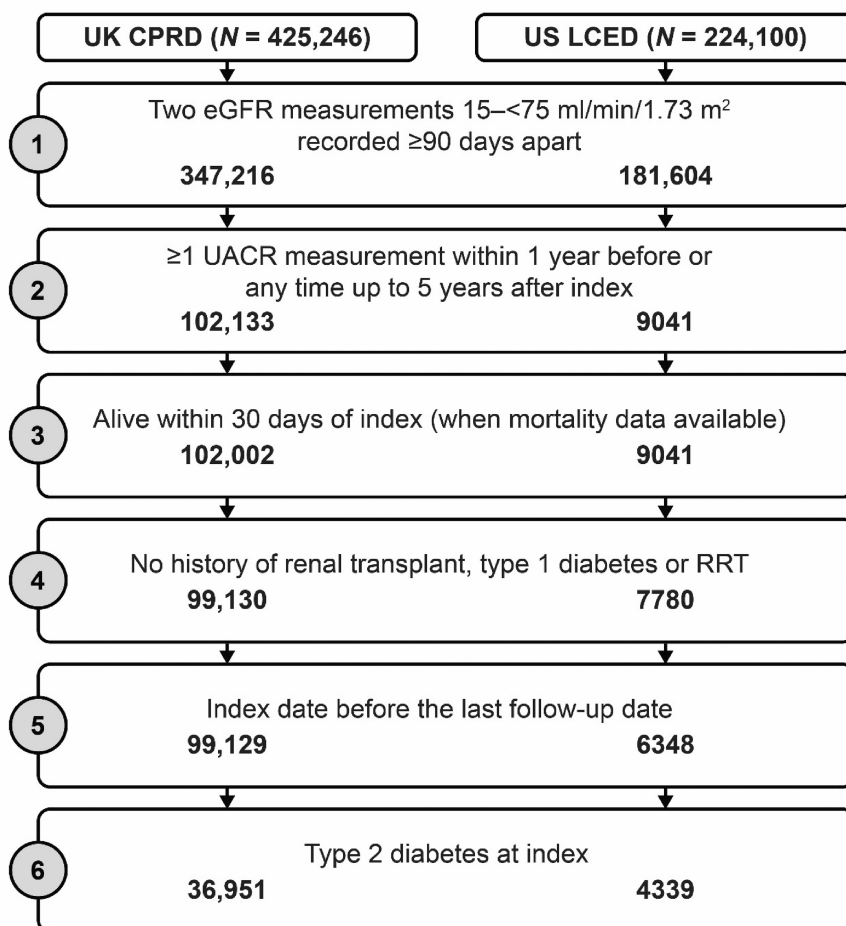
UK CPRD ($N$ = 425,246)

US LCED ($N$ = 224,100)

1

Two eGFR measurements 15–<75 ml/min/1.73 m$^2$ recorded ≥90 days apart

347,216

181,604

2

≥1 UACR measurement within 1 year before or any time up to 5 years after index

102,133

9041

3

Alive within 30 days of index (when mortality data available)

102,002

9041

4

No history of renal transplant, type 1 diabetes or RRT

99,130

7780

5

Index date before the last follow-up date

99,129

6348

6

Type 2 diabetes at index

36,951

4339